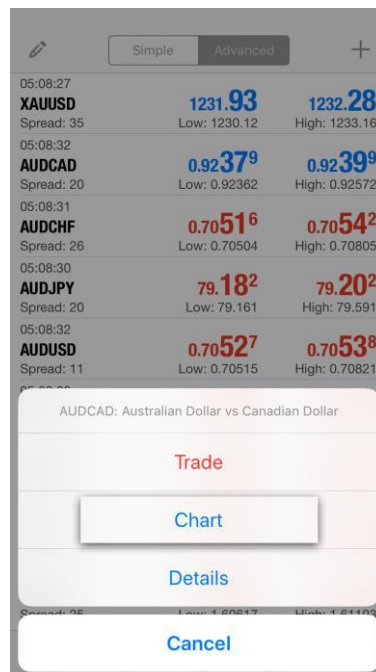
Simple Advanced +

05:08:27
XAUUSD
Spread: 35
1231.93
Low: 1230.12
1232.28
High: 1233.16

05:08:32
AUDCAD
Spread: 20
0.92379
Low: 0.92362
0.92399
High: 0.92572

05:08:31
AUDCHF
Spread: 26
0.70516
Low: 0.70504
0.70542
High: 0.70805

05:08:30
AUDJPY
Spread: 20
79.182
Low: 79.161
79.202
High: 79.591

05:08:32
AUDUSD
Spread: 11
0.70527
Low: 0.70515
0.70538
High: 0.70821

AUDCAD: Australian Dollar vs Canadian Dollar

Trade

Chart

Details

Spread: 25
Low: 1.60617
High: 1.61103

Cancel